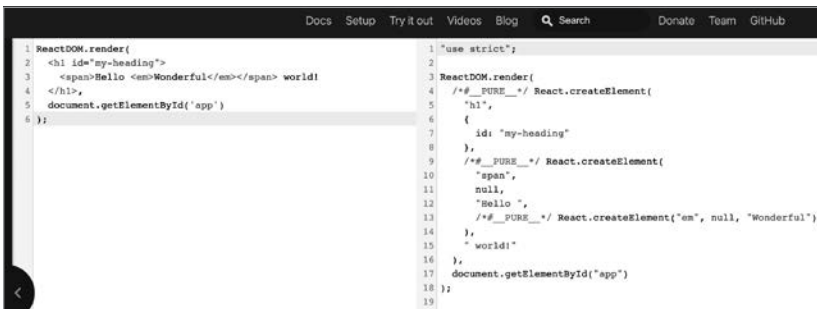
Docs Setup Try it out Videos Blog Search Donate Team GitHub

1 ReactDOM.render(
2 <h1 id="my-heading">
3 <span>Hello <em>Wonderful</em></span> world!
4 </h1>,
5 document.getElementById('app')
6 );

1 "use strict";
2
3 ReactDOM.render(
4 /*#__PURE__*/ React.createElement(
5 "h1",
6 {
7 id: "my-heading"
8 },
9 /*#__PURE__*/ React.createElement(
10 "span",
11 null,
12 "Hello ",
13 /*#__PURE__*/ React.createElement("em", null, "Wonderful")
14 ),
15 " world!"
16 ),
17 document.getElementById("app")
18 );
19